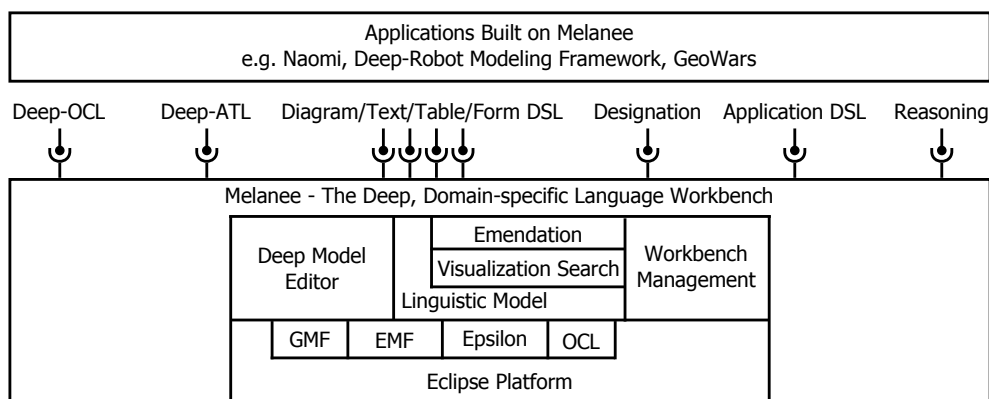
Applications Built on Melanee
e.g. Naomi, Deep-Robot Modeling Framework, GeoWars

Deep-OCL

Deep-ATL

Diagram/Text/Table/Form DSL

Designation

Application DSL

Reasoning

Melanee - The Deep, Domain-specific Language Workbench

Deep Model Editor

Emendation

Visualization Search

Linguistic Model

Workbench Management

GMF

EMF

Epsilon

OCL

Eclipse Platform